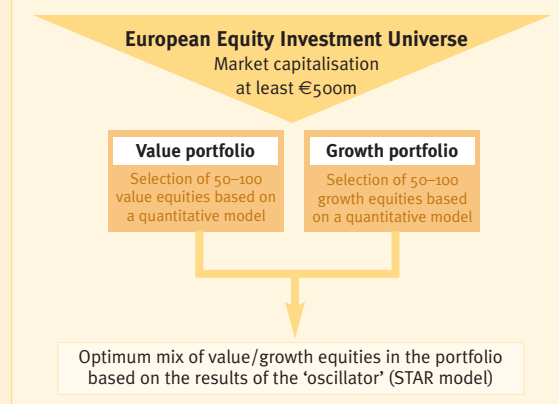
European Equity Investment Universe
Market capitalisation at least €500m

Value portfolio
Selection of 50–100 value equities based on a quantitative model

Growth portfolio
Selection of 50–100 growth equities based on a quantitative model

Optimum mix of value/growth equities in the portfolio based on the results of the 'oscillator' (STAR model)